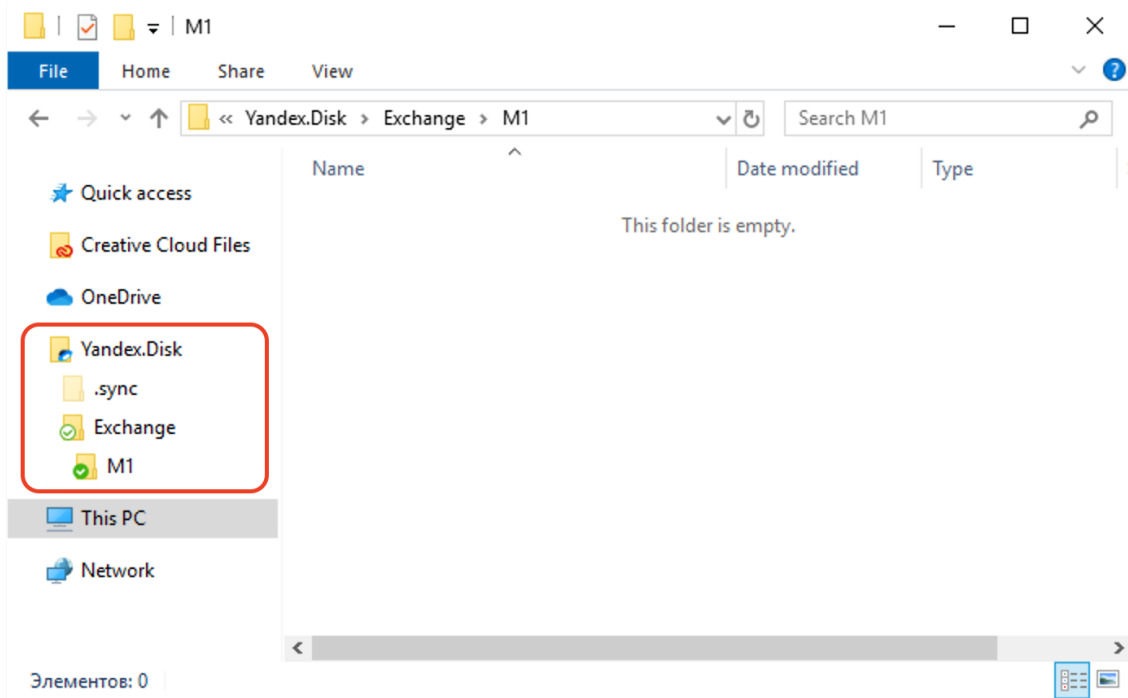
M1

File Home Share View

« Yandex.Disk › Exchange › M1

Search M1

Name Date modified Type

This folder is empty.

Quick access

Creative Cloud Files

OneDrive

Yandex.Disk

.sync

Exchange

M1

This PC

Network

Элементов: 0